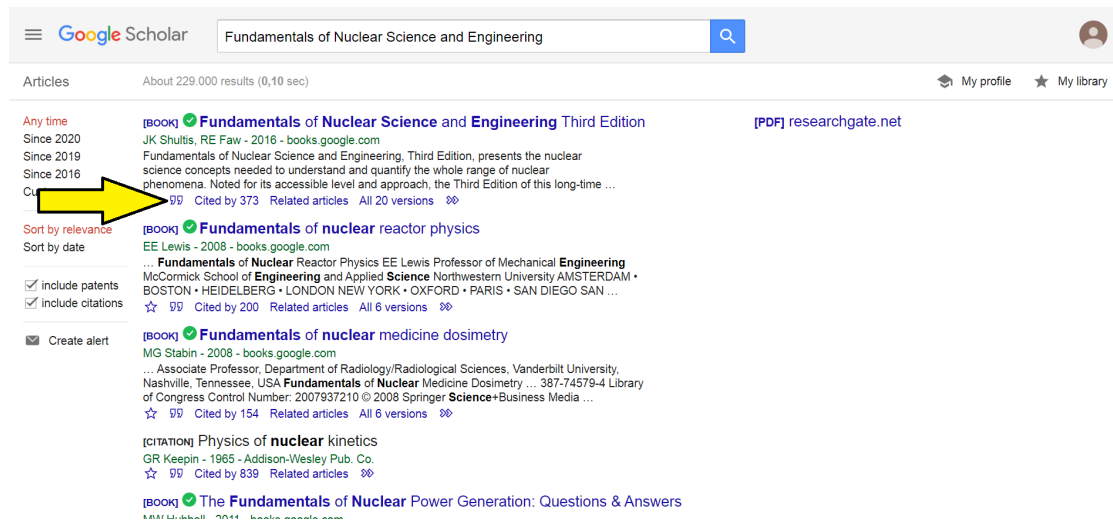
Google Scholar

Fundamentals of Nuclear Science and Engineering

Articles

About 229.000 results (0,10 sec)

My profile

My library

Any time
Since 2020
Since 2019
Since 2016
Cu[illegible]

Sort by relevance
Sort by date

include patents
include citations

Create alert

[BOOK] Fundamentals of Nuclear Science and Engineering Third Edition
JK Shultis, RE Faw - 2016 - books.google.com
Fundamentals of Nuclear Science and Engineering, Third Edition, presents the nuclear science concepts needed to understand and quantify the whole range of nuclear phenomena. Noted for its accessible level and approach, the Third Edition of this long-time …
Cited by 373 Related articles All 20 versions

[PDF] researchgate.net

[BOOK] Fundamentals of nuclear reactor physics
EE Lewis - 2008 - books.google.com
… Fundamentals of Nuclear Reactor Physics EE Lewis Professor of Mechanical Engineering McCormick School of Engineering and Applied Science Northwestern University AMSTERDAM • BOSTON • HEIDELBERG • LONDON NEW YORK • OXFORD • PARIS • SAN DIEGO SAN …
Cited by 200 Related articles All 6 versions

[BOOK] Fundamentals of nuclear medicine dosimetry
MG Stabin - 2008 - books.google.com
… Associate Professor, Department of Radiology/Radiological Sciences, Vanderbilt University, Nashville, Tennessee, USA Fundamentals of Nuclear Medicine Dosimetry … 387-74579-4 Library of Congress Control Number: 2007937210 © 2008 Springer Science+Business Media …
Cited by 154 Related articles All 6 versions

[CITATION] Physics of nuclear kinetics
GR Keepin - 1965 - Addison-Wesley Pub. Co.
Cited by 839 Related articles

[BOOK] The Fundamentals of Nuclear Power Generation: Questions & Answers
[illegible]